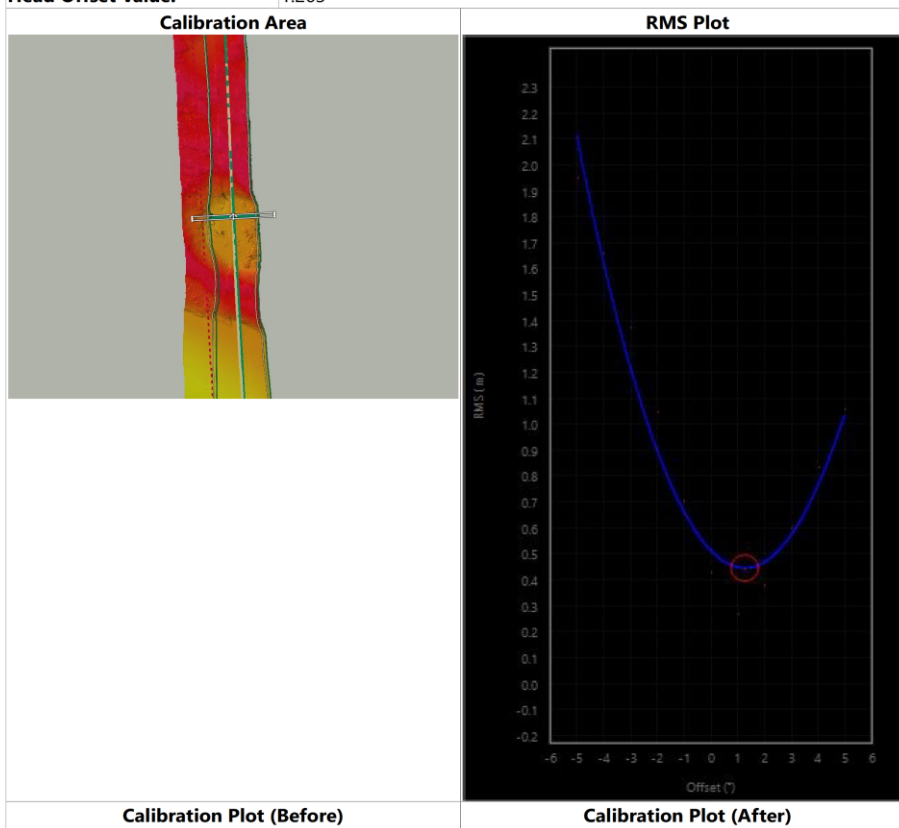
Head Offset Value: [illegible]

| Calibration Area | RMS Plot |
|---|---|
| | 2.3 2.2 2.1 2.0 1.9 1.8 1.7 1.6 1.5 1.4 1.3 1.2 1.1 1.0 0.9 0.8 0.7 0.6 0.5 0.4 0.3 0.2 0.1 0.0 -0.1 -0.2 RMS ( m ) -6 -5 -4 -3 -2 -1 0 1 2 3 4 5 6 Offset (°) |
| Calibration Plot (Before) | Calibration Plot (After) |